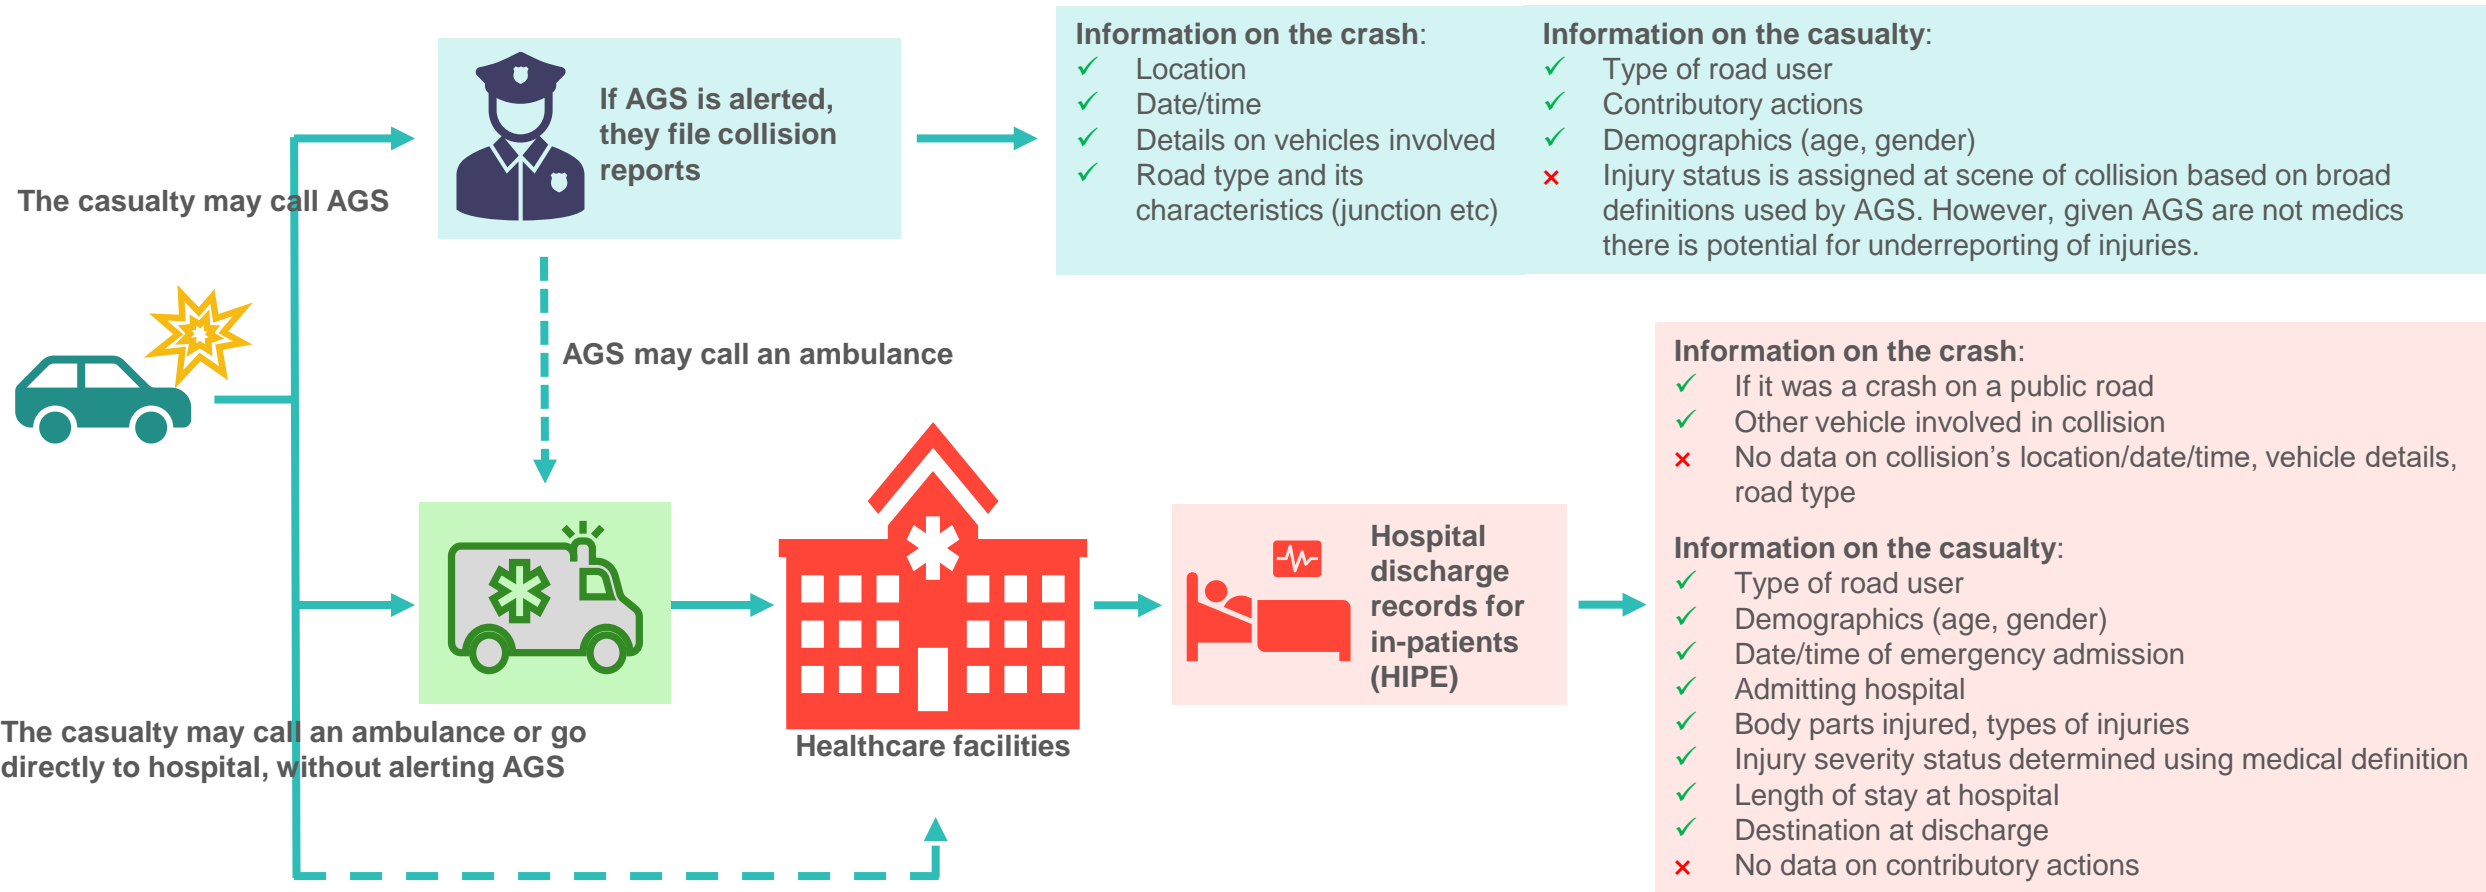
The casualty may call AGS

If AGS is alerted, they file collision reports

Information on the crash:
✓ Location
✓ Date/time
✓ Details on vehicles involved
✓ Road type and its characteristics (junction etc)

Information on the casualty:
✓ Type of road user
✓ Contributory actions
✓ Demographics (age, gender)
× Injury status is assigned at scene of collision based on broad definitions used by AGS. However, given AGS are not medics there is potential for underreporting of injuries.

AGS may call an ambulance

The casualty may call an ambulance or go directly to hospital, without alerting AGS

Healthcare facilities

Hospital discharge records for in-patients (HIPE)

Information on the crash:
✓ If it was a crash on a public road
✓ Other vehicle involved in collision
× No data on collision's location/date/time, vehicle details, road type

Information on the casualty:
✓ Type of road user
✓ Demographics (age, gender)
✓ Date/time of emergency admission
✓ Admitting hospital
✓ Body parts injured, types of injuries
✓ Injury severity status determined using medical definition
✓ Length of stay at hospital
✓ Destination at discharge
× No data on contributory actions